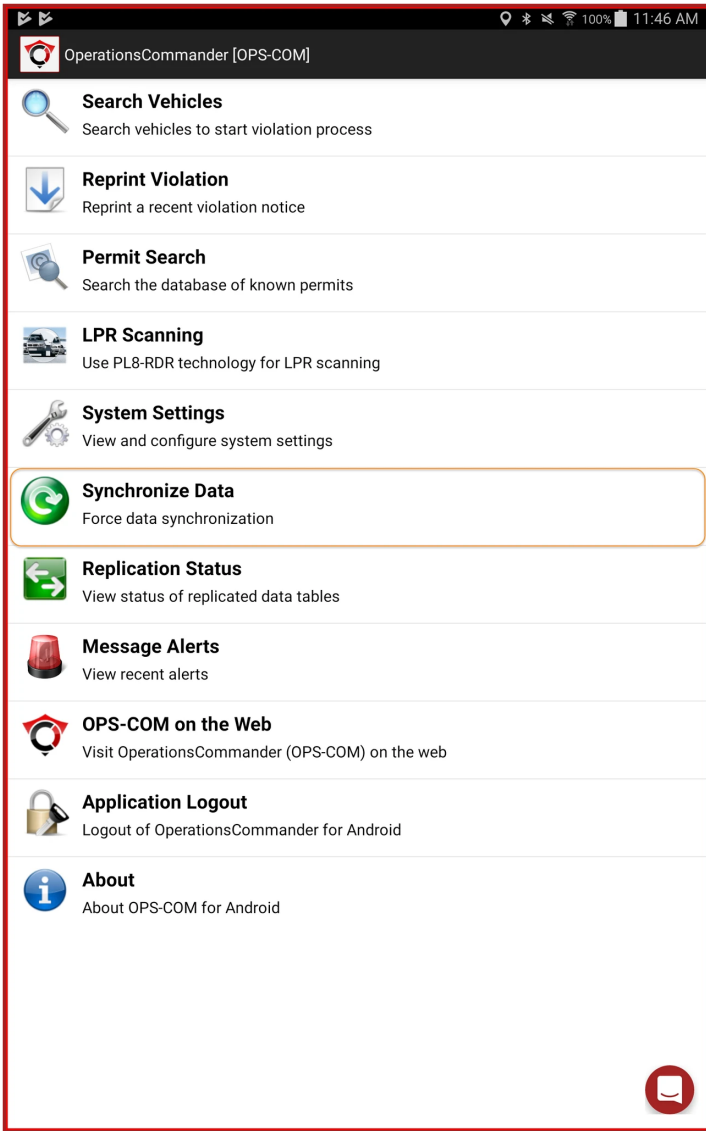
100% 11:46 AM

OperationsCommander [OPS-COM]

Search Vehicles
Search vehicles to start violation process

Reprint Violation
Reprint a recent violation notice

Permit Search
Search the database of known permits

LPR Scanning
Use PL8-RDR technology for LPR scanning

System Settings
View and configure system settings

Synchronize Data
Force data synchronization

Replication Status
View status of replicated data tables

Message Alerts
View recent alerts

OPS-COM on the Web
Visit OperationsCommander (OPS-COM) on the web

Application Logout
Logout of OperationsCommander for Android

About
About OPS-COM for Android